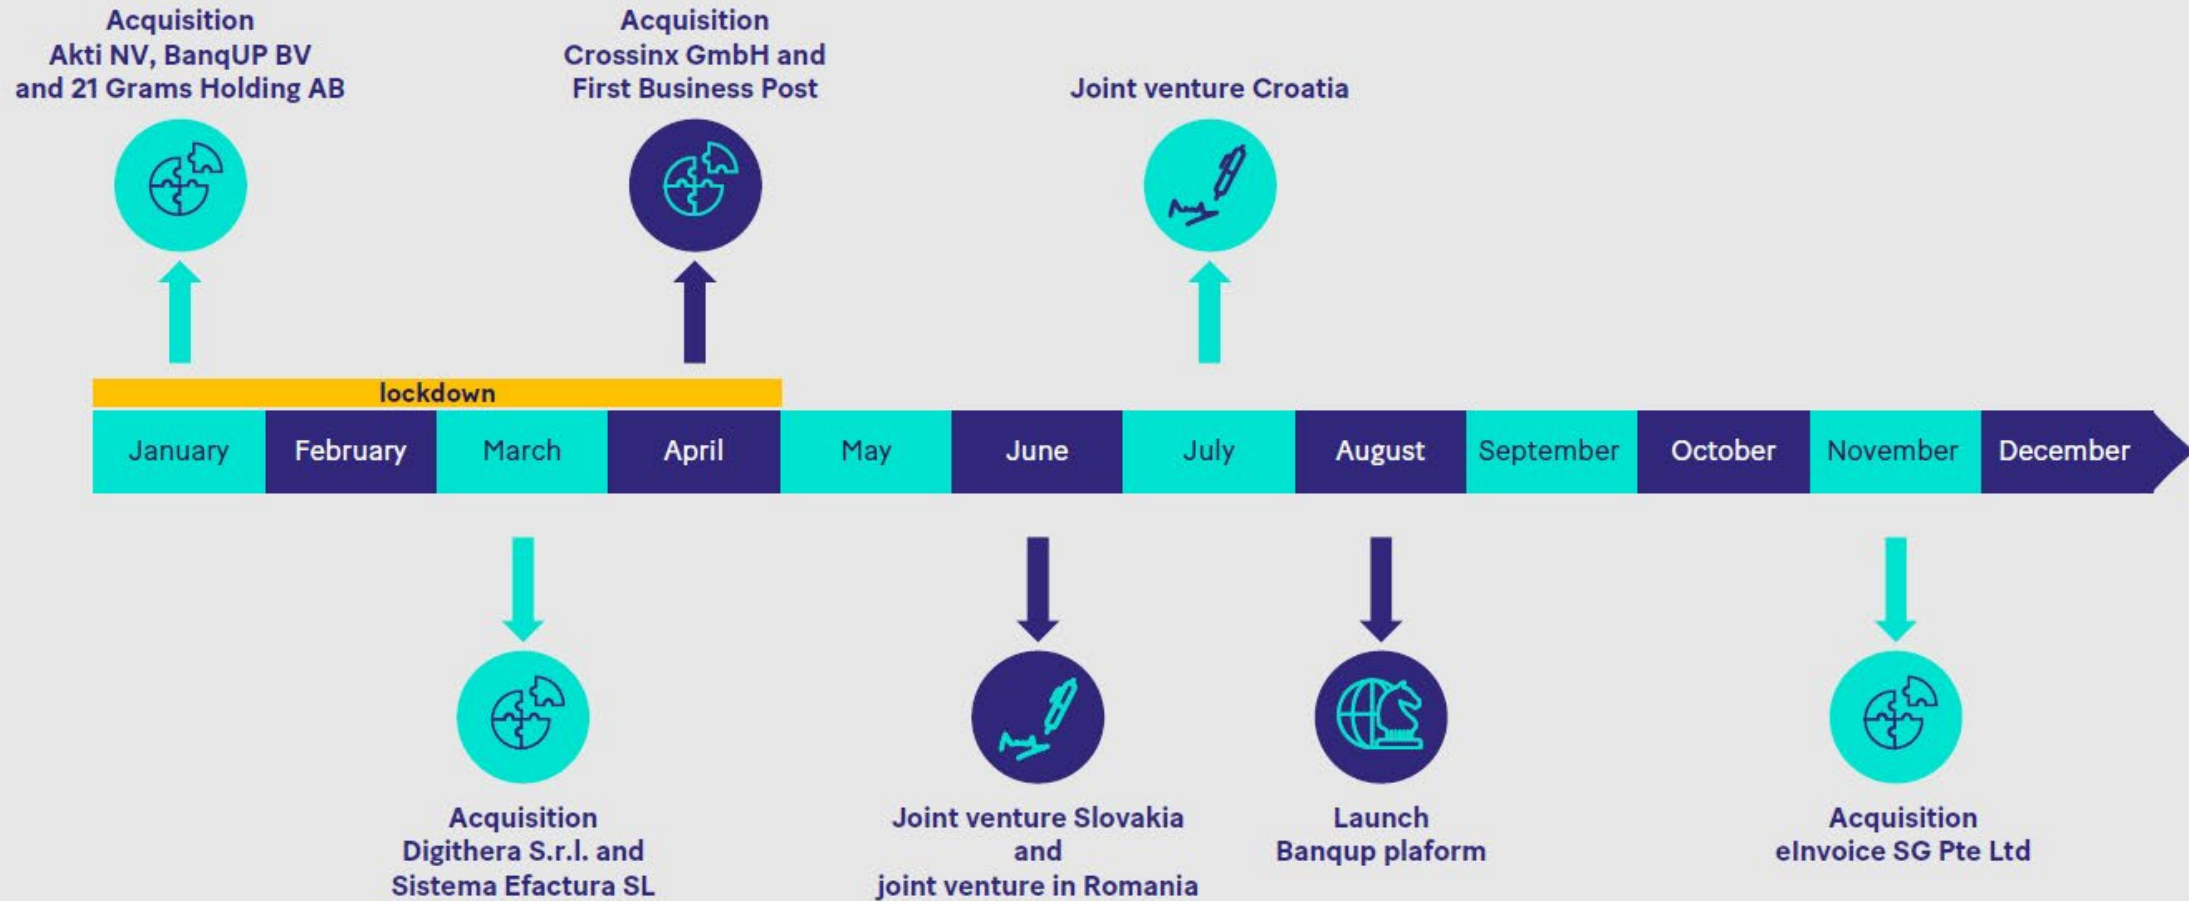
Acquisition
Akti NV, BanqUP BV
and 21 Grams Holding AB

Acquisition
Crossinx GmbH and
First Business Post

Joint venture Croatia

lockdown

January | February | March | April | May | June | July | August | September | October | November | December

Acquisition
Digithera S.r.l. and
Sistema Efactura SL

Joint venture Slovakia
and
joint venture in Romania

Launch
Banqup plaform

Acquisition
eInvoice SG Pte Ltd